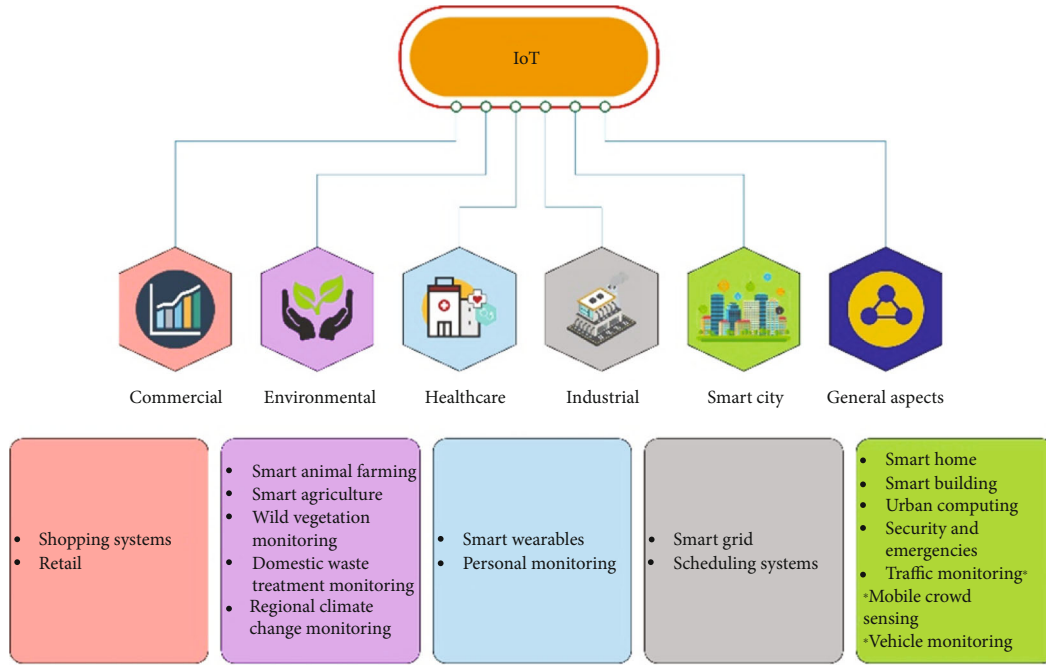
IoT

Commercial

Environmental

Healthcare

Industrial

Smart city

General aspects

- Shopping systems
- Retail

- Smart animal farming
- Smart agriculture
- Wild vegetation monitoring
- Domestic waste treatment monitoring
- Regional climate change monitoring

- Smart wearables
- Personal monitoring

- Smart grid
- Scheduling systems

- Smart home
- Smart building
- Urban computing
- Security and emergencies
- Traffic monitoring*

*Mobile crowd sensing
*Vehicle monitoring